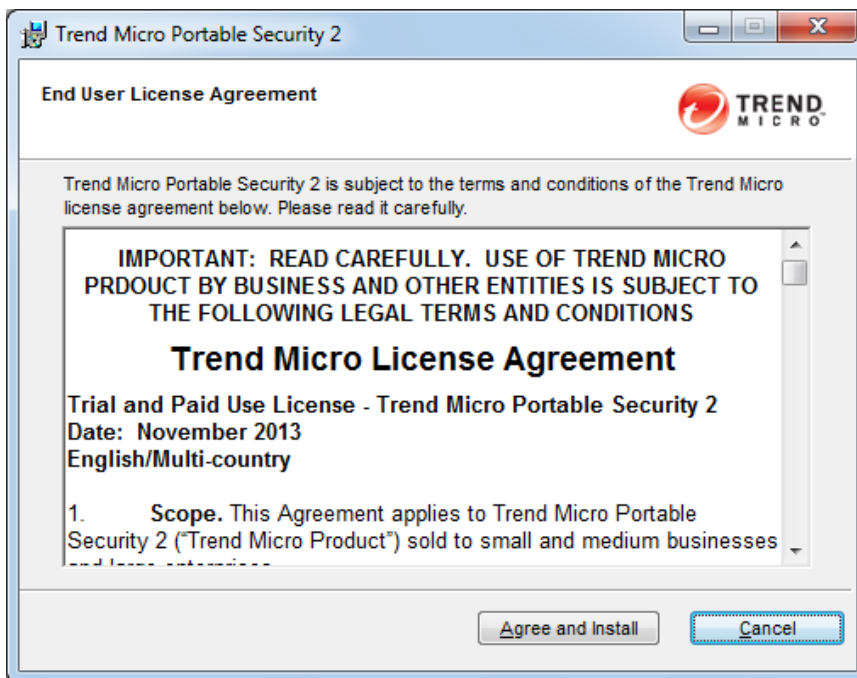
Trend Micro Portable Security 2

End User License Agreement

TREND MICRO

Trend Micro Portable Security 2 is subject to the terms and conditions of the Trend Micro license agreement below. Please read it carefully.

IMPORTANT: READ CAREFULLY. USE OF TREND MICRO PRDOUCT BY BUSINESS AND OTHER ENTITIES IS SUBJECT TO THE FOLLOWING LEGAL TERMS AND CONDITIONS

Trend Micro License Agreement

Trial and Paid Use License - Trend Micro Portable Security 2
Date: November 2013
English/Multi-country

1. Scope. This Agreement applies to Trend Micro Portable Security 2 ("Trend Micro Product") sold to small and medium businesses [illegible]

Agree and Install

Cancel